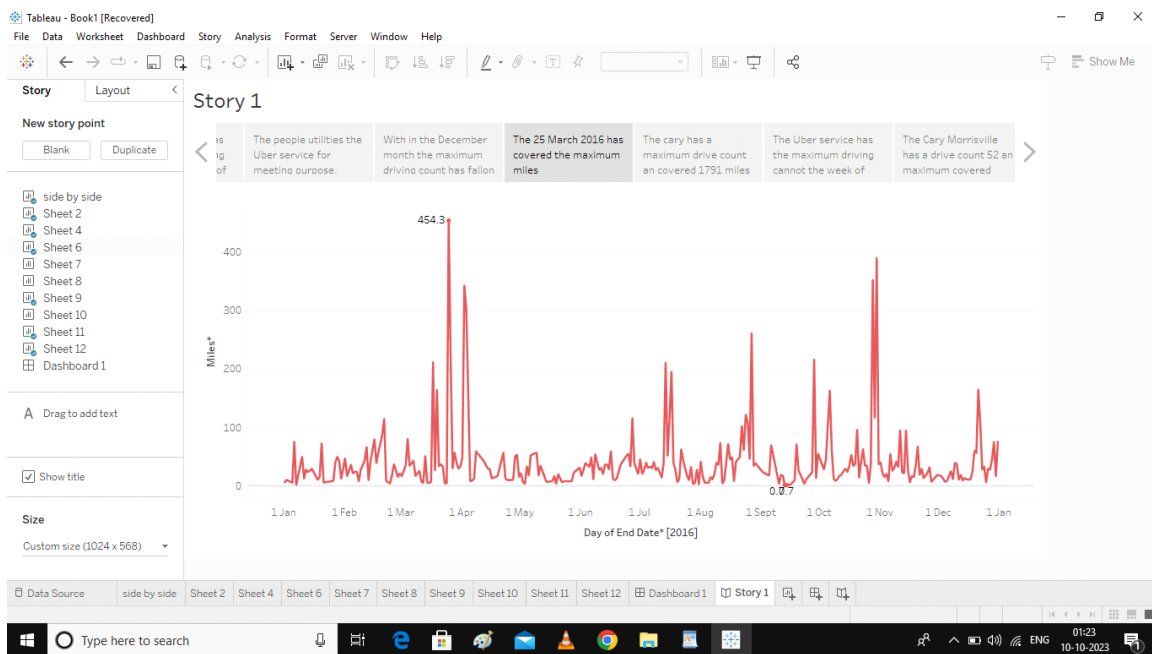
Tableau - Book1 [Recovered]

File Data Worksheet Dashboard Story Analysis Format Server Window Help

Show Me

Story Layout

New story point

Blank Duplicate

side by side
Sheet 2
Sheet 4
Sheet 6
Sheet 7
Sheet 8
Sheet 9
Sheet 10
Sheet 11
Sheet 12
Dashboard 1

Drag to add text

Show title

Size

Custom size (1024 x 568)

Story 1

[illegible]s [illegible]g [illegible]of

The people utilities the Uber service for meeting purpose.

With in the December month the maximum driving count has fallon

The 25 March 2016 has covered the maximum miles

The cary has a maximum drive count an covered 1791 miles

The Uber service has the maximum driving cannot the week of

The Cary Morrisville has a drive count 52 an maximum covered

454.3

400
300
200
100
0

Miles*

0.0.7

1 Jan 1 Feb 1 Mar 1 Apr 1 May 1 Jun 1 Jul 1 Aug 1 Sept 1 Oct 1 Nov 1 Dec 1 Jan

Day of End Date* [2016]

Data Source side by side Sheet 2 Sheet 4 Sheet 6 Sheet 7 Sheet 8 Sheet 9 Sheet 10 Sheet 11 Sheet 12 Dashboard 1 Story 1

Type here to search

ENG 01:23 10-10-2023